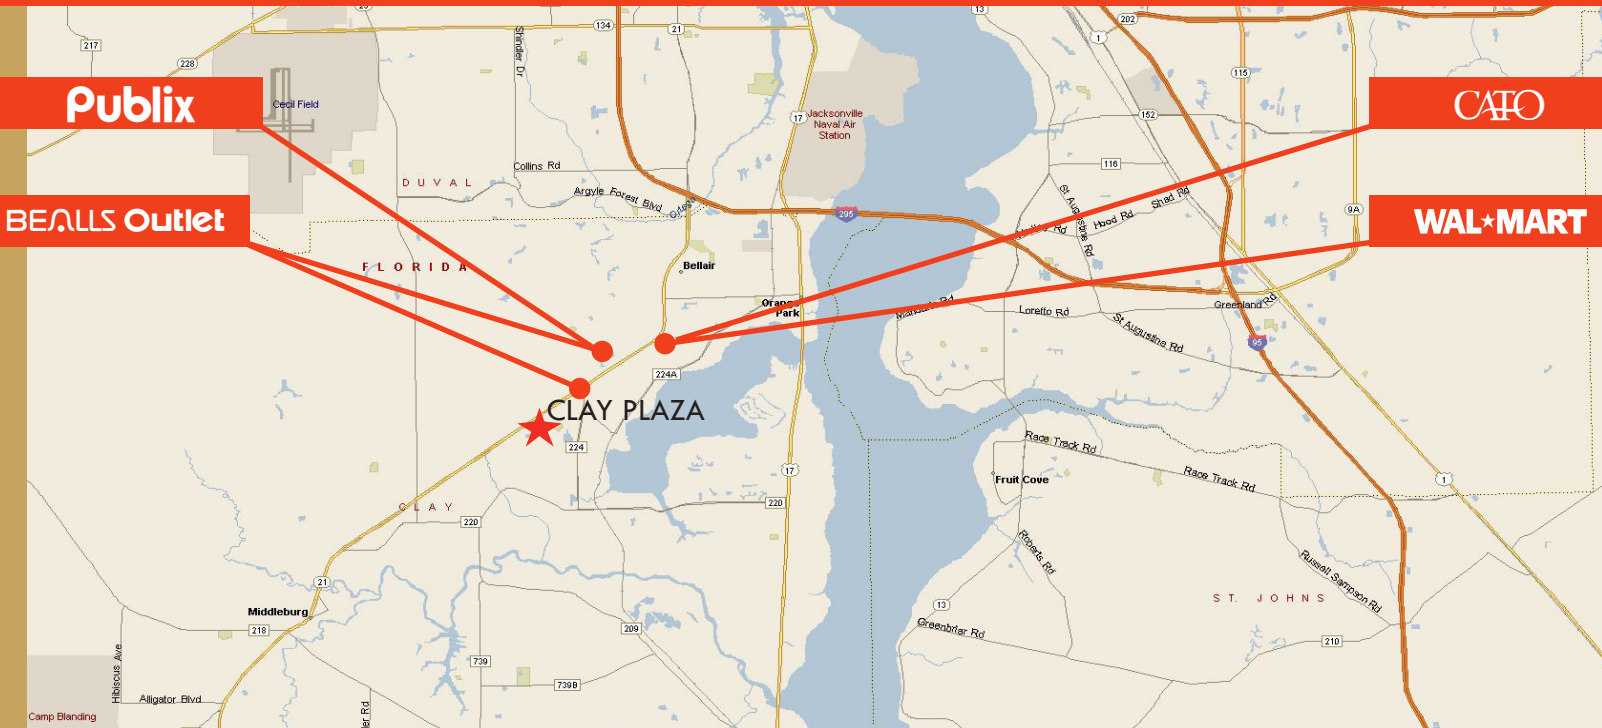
Publix
BEALLS Outlet
CATO
WAL★MART
CLAY PLAZA
217
228
134
21
13
202
1
115
152
116
9A
17
295
95
224A
224
220
21
218
209
739
739B
210
13
Cecil Field
Shindler Dr
Jacksonville Naval Air Station
Collins Rd
DUVAL
Argyle Forest Blvd
Bellair
FLORIDA
Orange Park
Loretto Rd
Greenland Rd
St Augustine Rd
Hood Rd
Shad Rd
Race Track Rd
Fruit Cove
Roberts Rd
CLAY
Middleburg
Hibiscus Ave
Alligator Blvd
Camp Blanding
Greenbriar Rd
ST. JOHNS
Russell Sampson Rd